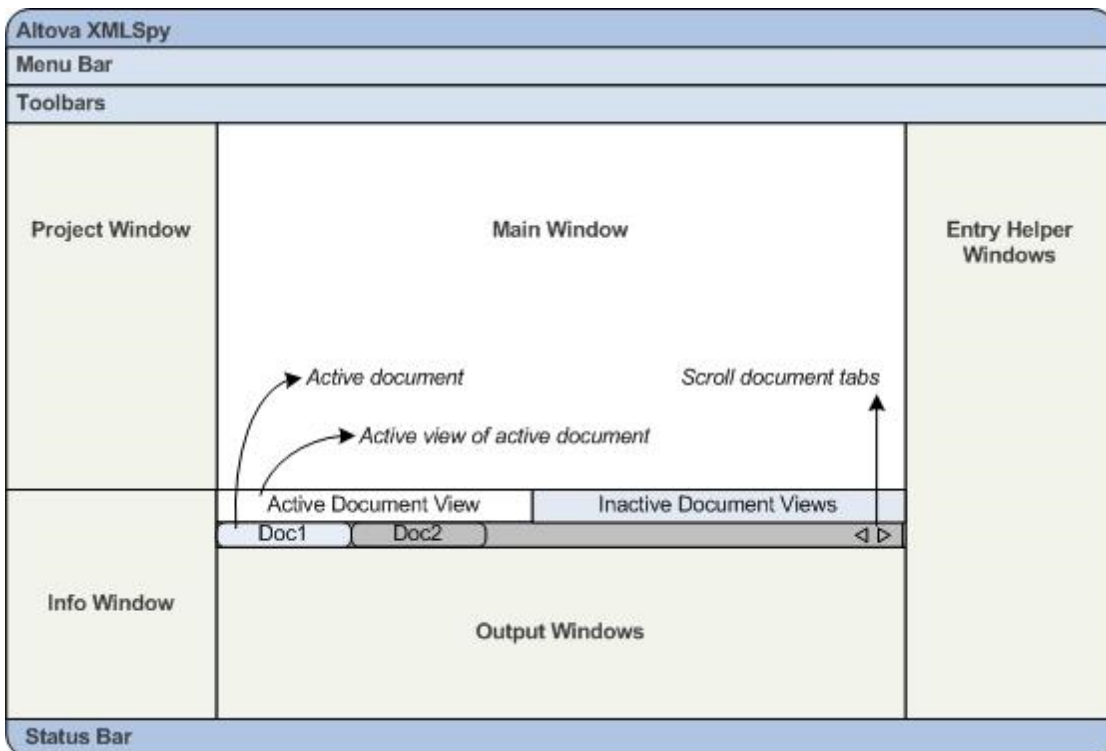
Altova XMLSpy

Menu Bar

Toolbars

Project Window

Main Window

Entry Helper Windows

Active document

Scroll document tabs

Active view of active document

Active Document View

Inactive Document Views

Doc1

Doc2

◁ ▷

Info Window

Output Windows

Status Bar